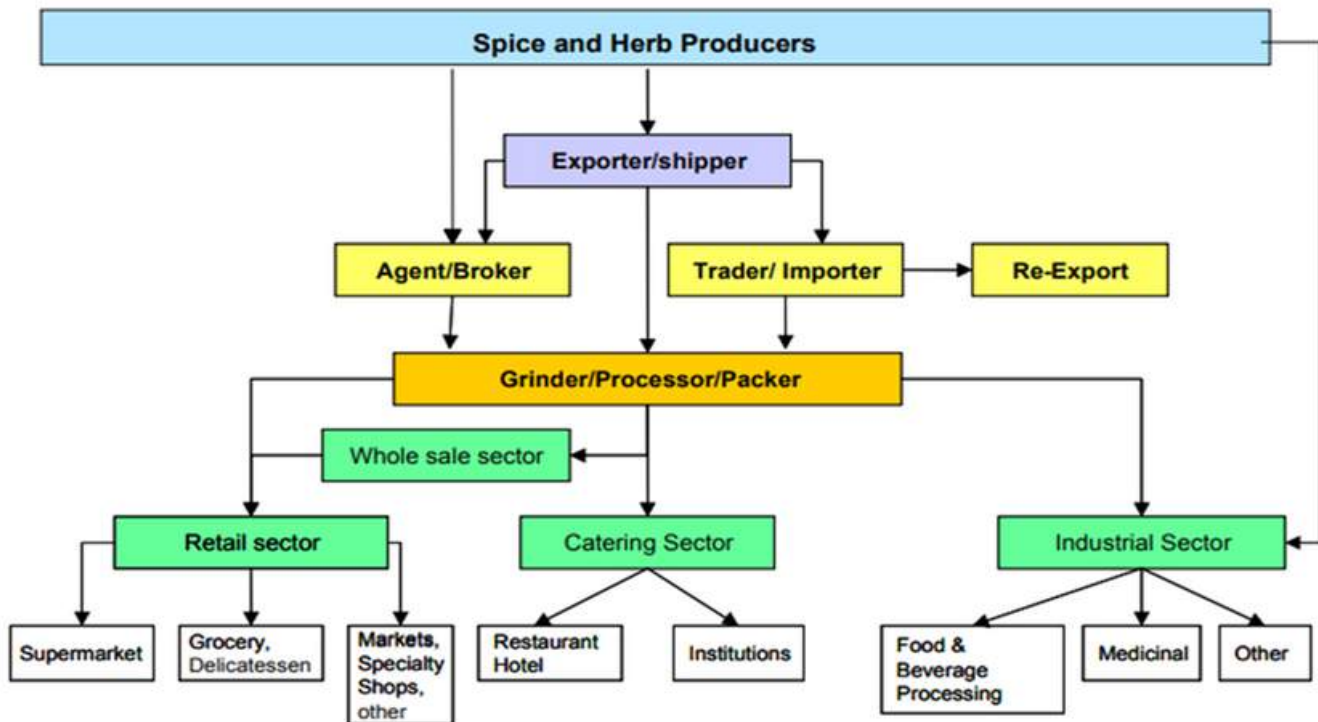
Spice and Herb Producers

Exporter/shipper

Agent/Broker

Trader/ Importer

Re-Export

Grinder/Processor/Packer

Whole sale sector

Retail sector

Catering Sector

Industrial Sector

Supermarket

Grocery, Delicatessen

Markets, Specialty Shops, other

Restaurant Hotel

Institutions

Food & Beverage Processing

Medicinal

Other